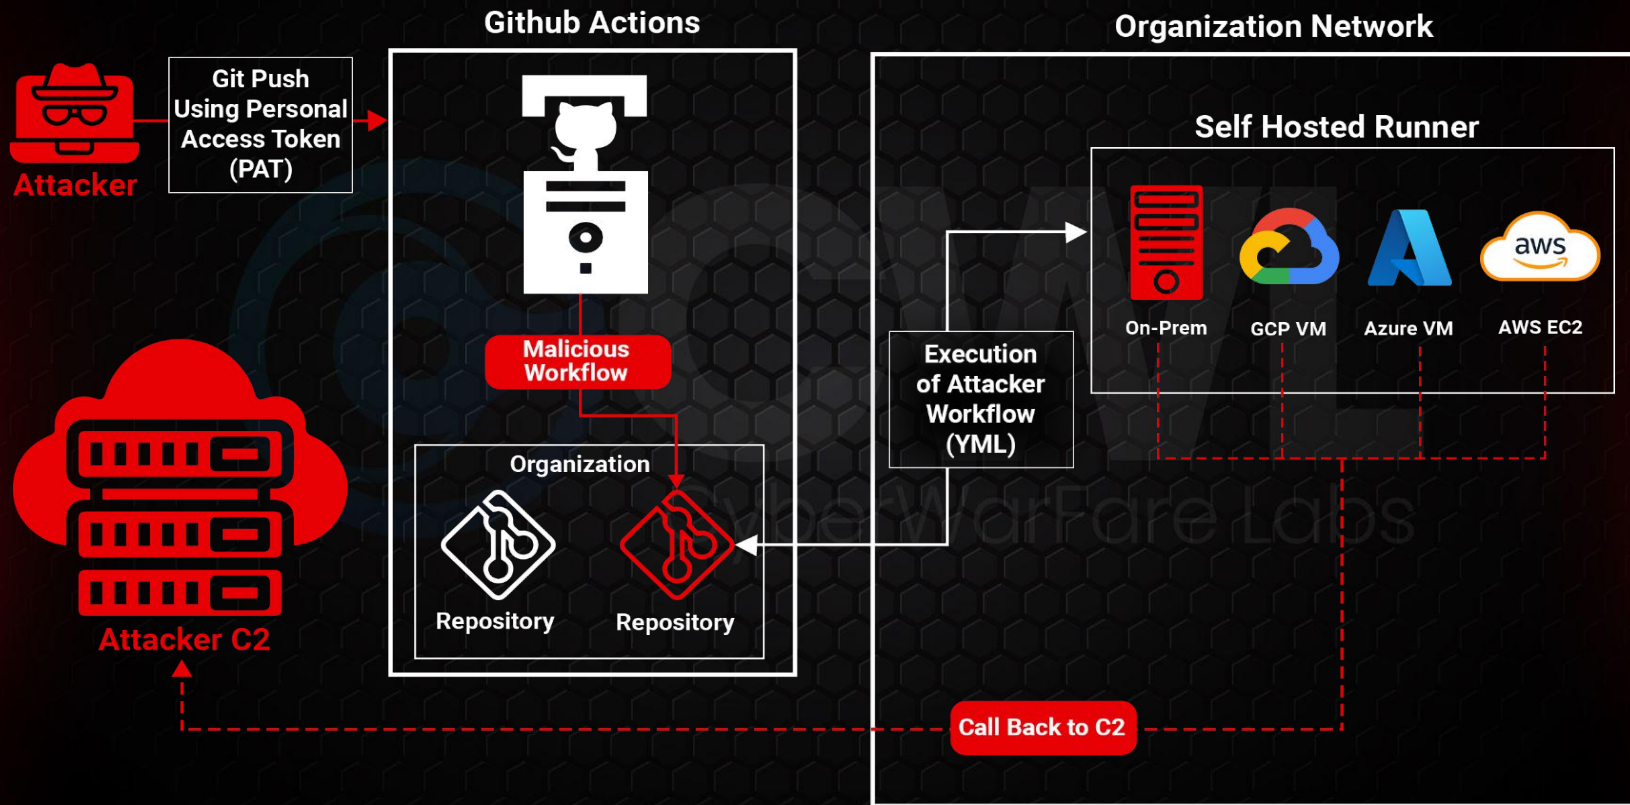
Github Actions

Organization Network

Attacker

Git Push Using Personal Access Token (PAT)

Malicious Workflow

Organization

Repository

Repository

Attacker C2

Self Hosted Runner

On-Prem

GCP VM

Azure VM

aws

AWS EC2

Execution of Attacker Workflow (YML)

CyberWarFare Labs

Call Back to C2